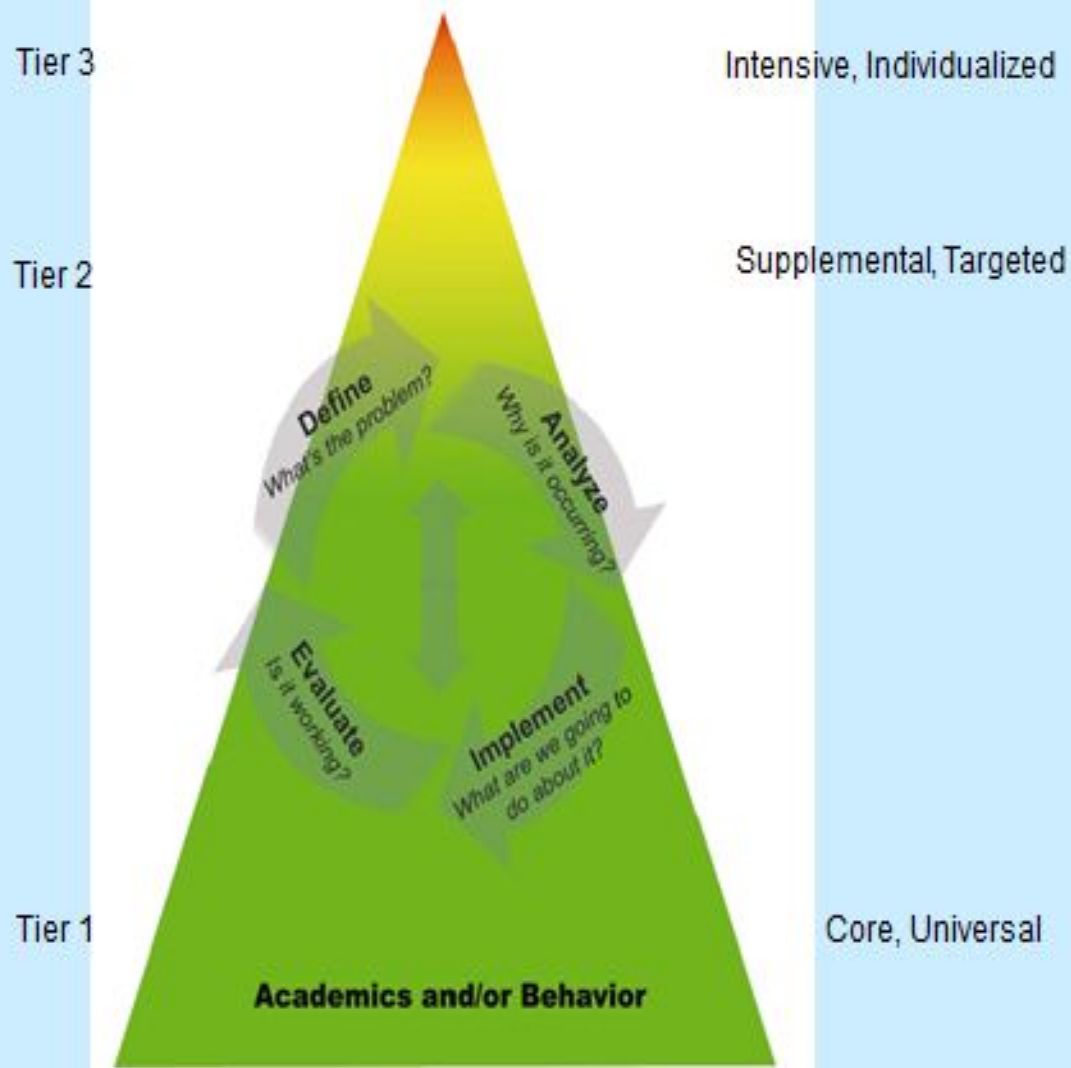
Tier 3

Intensive, Individualized

Tier 2

Supplemental, Targeted

Define
What's the problem?

Analyze
Why is it occurring?

Evaluate
Is it working?

Implement
What are we going to do about it?

Tier 1

Core, Universal

Academics and/or Behavior